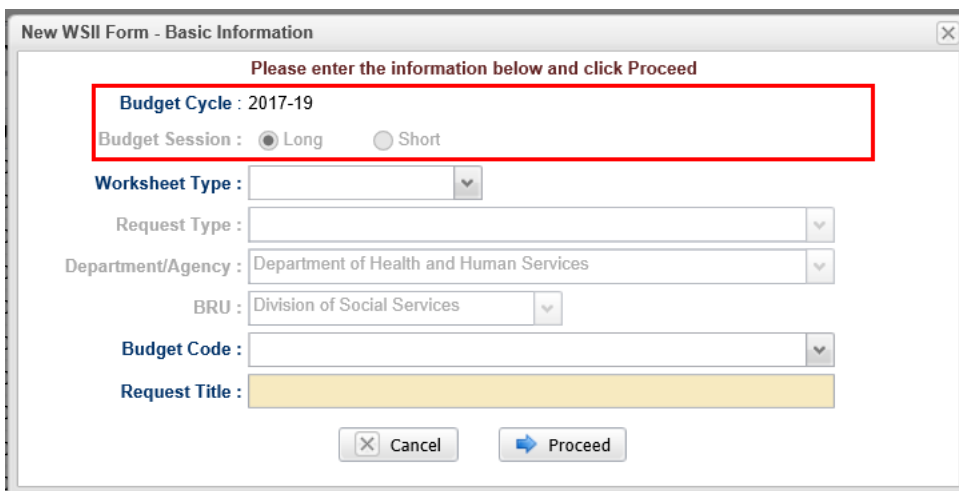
New WSII Form - Basic Information

Please enter the information below and click Proceed

Budget Cycle : 2017-19

Budget Session : Long Short

Worksheet Type :

Request Type :

Department/Agency : Department of Health and Human Services

BRU : Division of Social Services

Budget Code :

Request Title :

Cancel Proceed